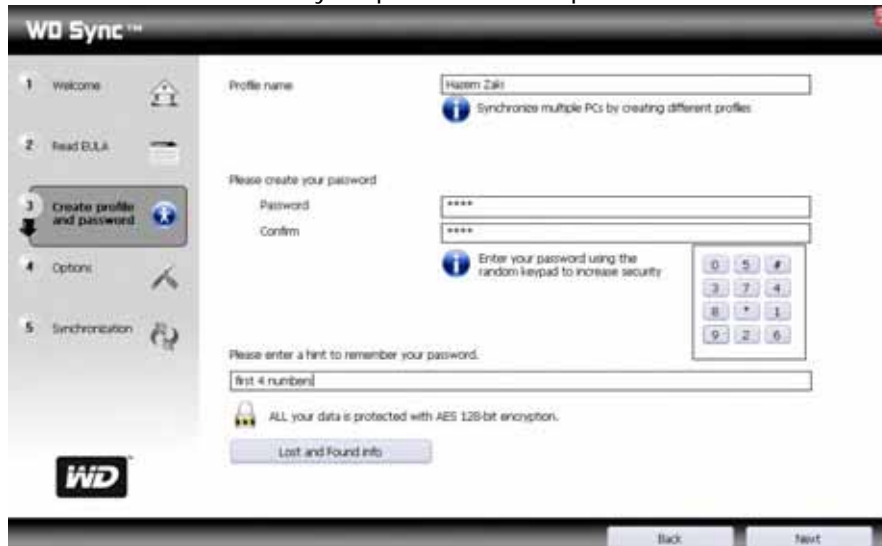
WD Sync™

1 Welcome

2 Read EULA

3 Create profile and password

4 Options

5 Synchronization

Profile name

Hazem Zaki

Synchronize multiple PCs by creating different profiles

Please create your password

Password

****

Confirm

****

Enter your password using the random keypad to increase security

| 0 | 5 | # |
|---|---|---|
| 3 | 7 | 4 |
| 8 | * | 1 |
| 9 | 2 | 6 |

Please enter a hint to remember your password.

first 4 numbers

ALL your data is protected with AES 128-bit encryption.

Lost and Found info

WD

Back

Next